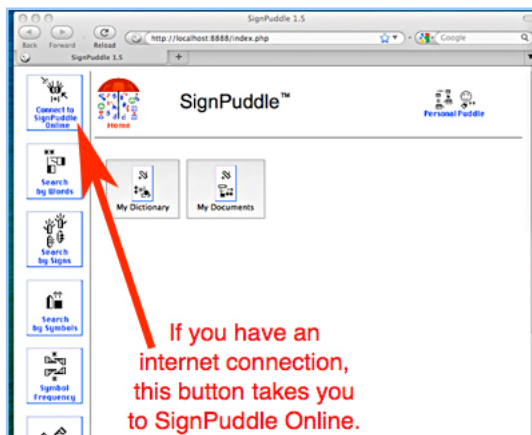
SignPuddle 1.5

Back Forward Reload http://localhost:8888/index.php Google

SignPuddle 1.5 +

Connect to SignPuddle Online

Home

SignPuddle™

Personal Puddle

Search by Words

My Dictionary

My Documents

Search by Signs

Search by Symbols

Symbol Frequency

If you have an internet connection, this button takes you to SignPuddle Online.